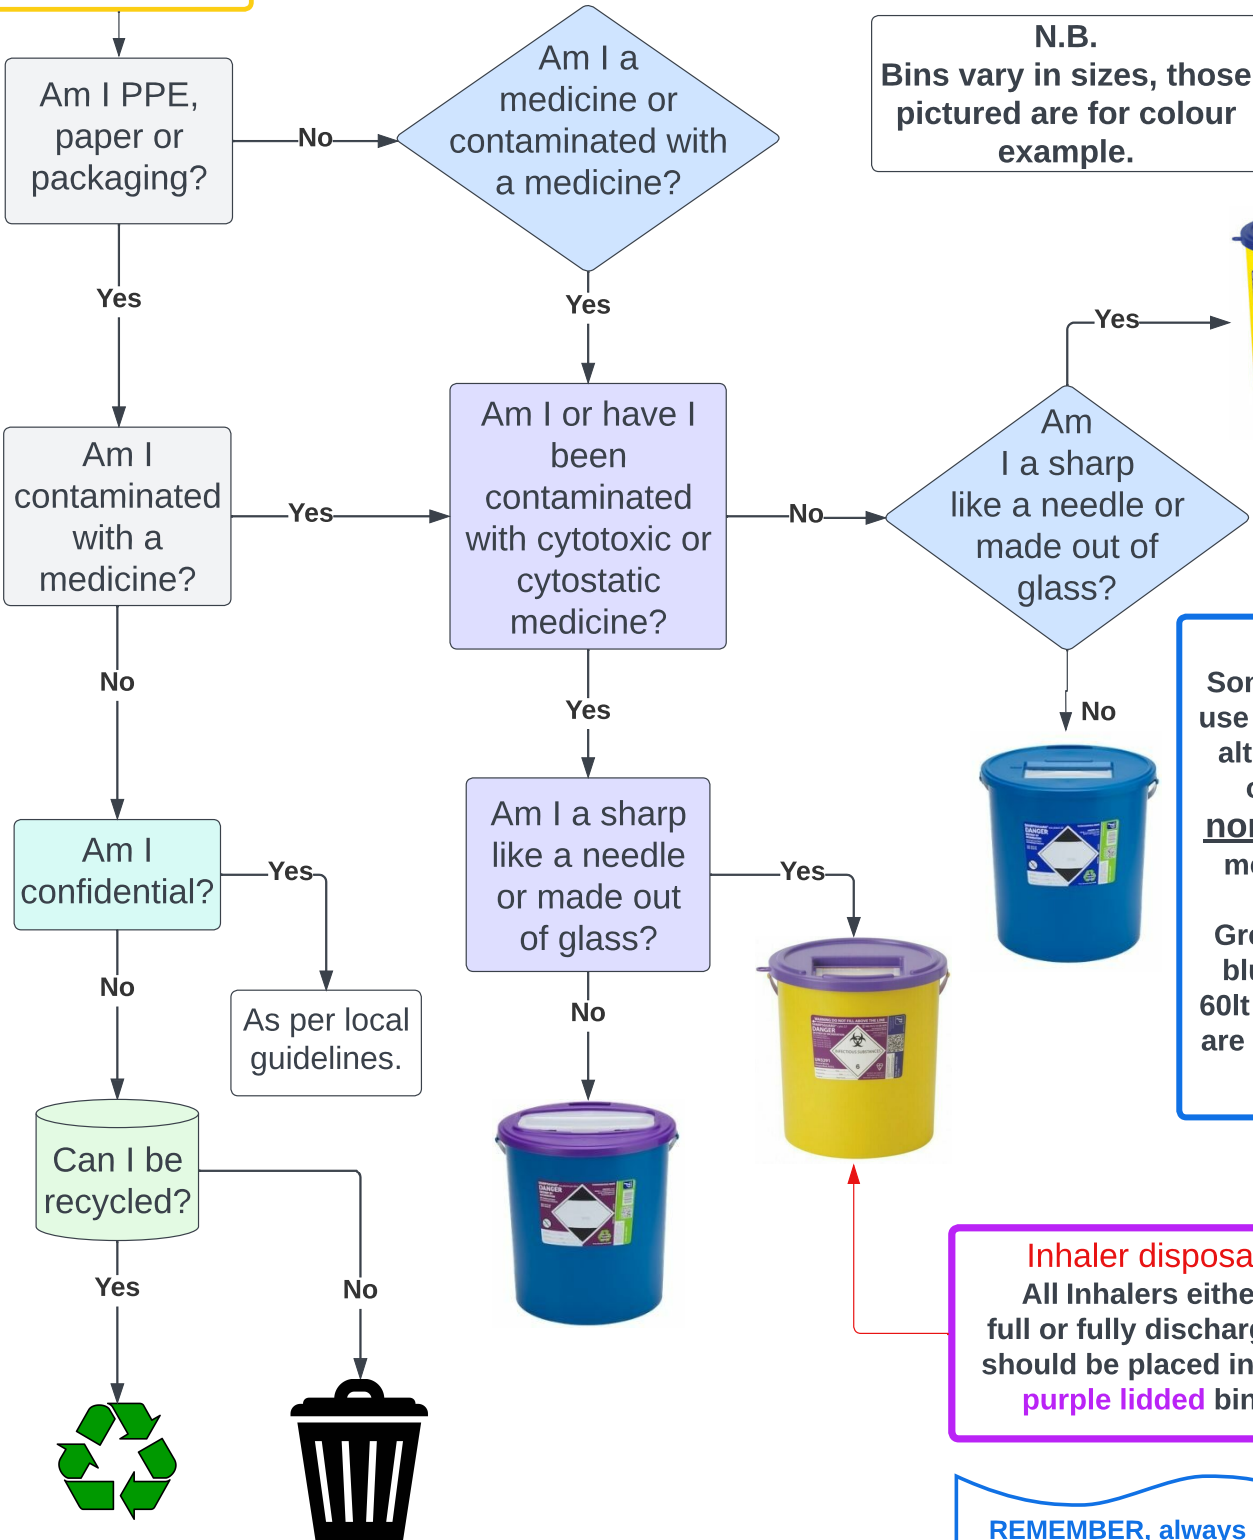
Am I PPE, paper or packaging?

No

Am I a medicine or contaminated with a medicine?

N.B.
Bins vary in sizes, those pictured are for colour example.

Yes

Yes

Yes

Am I contaminated with a medicine?

Yes

Am I or have I been contaminated with cytotoxic or cytostatic medicine?

No

Am I a sharp like a needle or made out of glass?

No

Yes

No

Sor
use
alt
c
nor
me

Gre
blu
60lt
are

Am I confidential?

Yes

Am I a sharp like a needle or made out of glass?

Yes

No

As per local guidelines.

No

Can I be recycled?

Yes

No

Inhaler disposa
All Inhalers eithe
full or fully discharg
should be placed in
purple lidded bin

REMEMBER, always